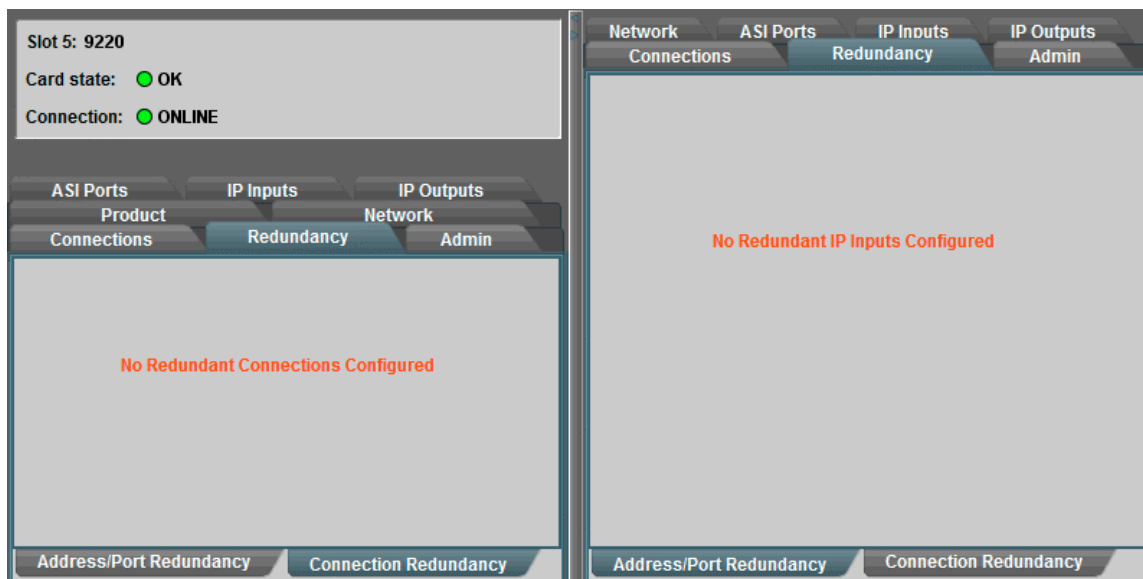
Slot 5: 9220

Card state: OK

Connection: ONLINE

ASI Ports IP Inputs IP Outputs
Product Network
Connections Redundancy Admin

No Redundant Connections Configured

Address/Port Redundancy Connection Redundancy

Network ASI Ports IP Inputs IP Outputs
Connections Redundancy Admin

No Redundant IP Inputs Configured

Address/Port Redundancy Connection Redundancy